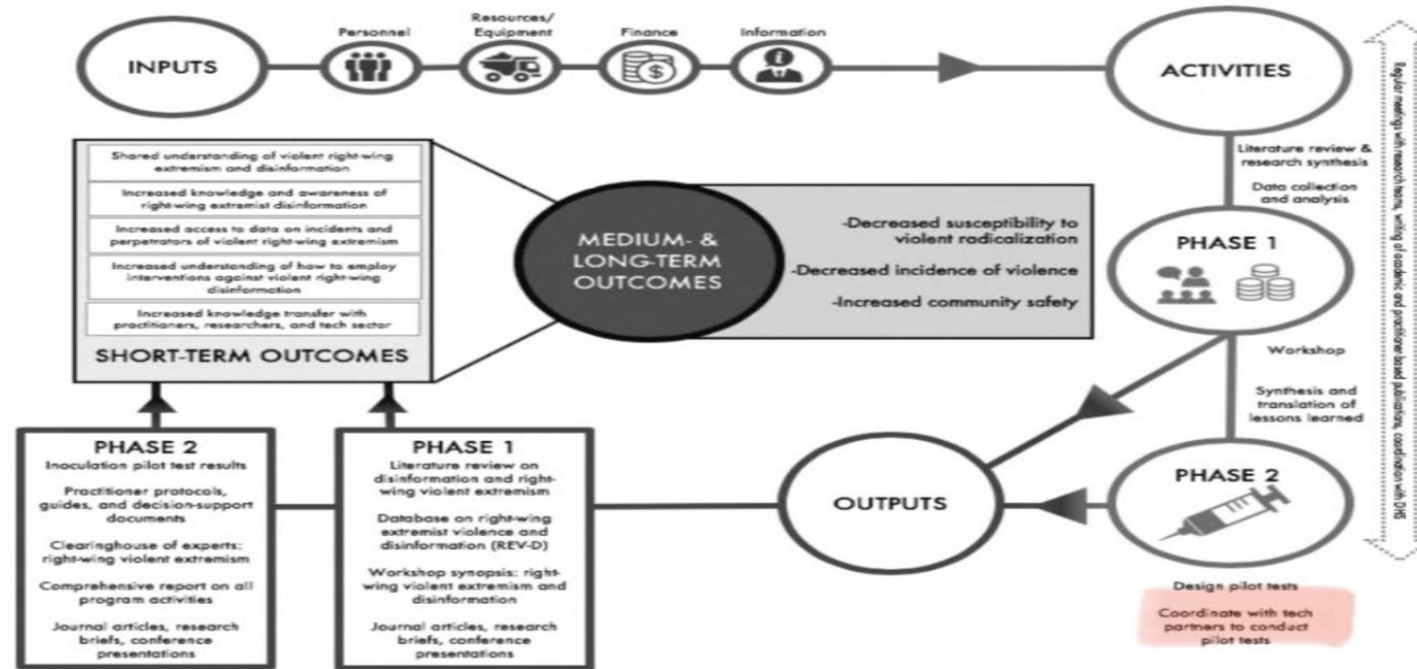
INPUTS

Personnel

Resources/ Equipment

Finance

Information

ACTIVITIES

Regular meetings with research team, writing of academic and practitioner-based publications, coordination with DHS

Literature review & research synthesis

Data collection and analysis

PHASE 1

Workshop

Synthesis and translation of lessons learned

PHASE 2

Design pilot tests

Coordinate with tech partners to conduct pilot tests

OUTPUTS

MEDIUM- & LONG-TERM OUTCOMES

-Decreased susceptibility to violent radicalization

-Decreased incidence of violence

-Increased community safety

Shared understanding of violent right-wing extremism and disinformation

Increased knowledge and awareness of right-wing extremist disinformation

Increased access to data on incidents and perpetrators of violent right-wing extremism

Increased understanding of how to employ interventions against violent right-wing disinformation

Increased knowledge transfer with practitioners, researchers, and tech sector

SHORT-TERM OUTCOMES

PHASE 2

Inoculation pilot test results

Practitioner protocols, guides, and decision-support documents

Clearinghouse of experts: right-wing violent extremism

Comprehensive report on all program activities

Journal articles, research briefs, conference presentations

PHASE 1

Literature review on disinformation and right-wing violent extremism

Database on right-wing extremist violence and disinformation (REV-D)

Workshop synopsis: right-wing violent extremism and disinformation

Journal articles, research briefs, conference presentations